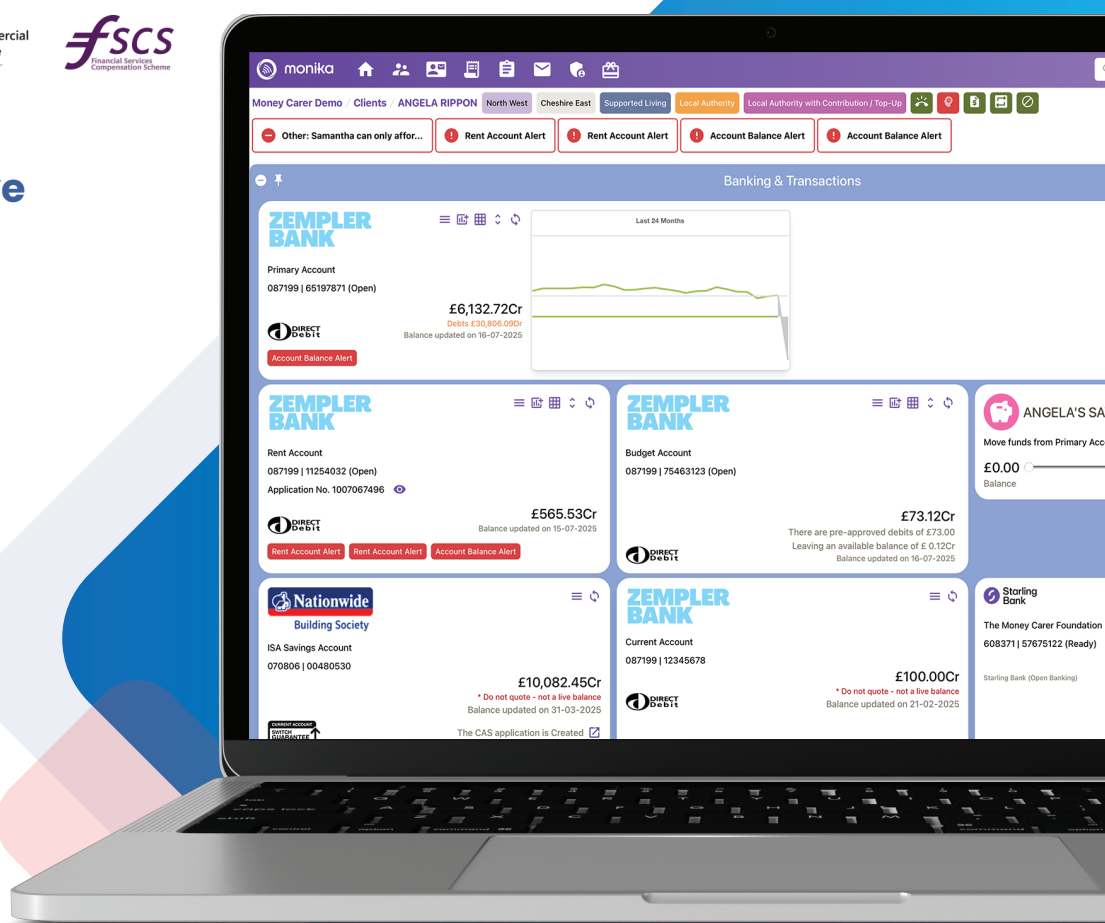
ercial
e

FSCS
Financial Services Compensation Scheme

e

monika

Money Carer Demo / Clients / ANGELA RIPPON North West Cheshire East Supported Living Local Authority Local Authority with Contribution / Top-Up

Other: Samantha can only affor... Rent Account Alert Rent Account Alert Account Balance Alert Account Balance Alert

Banking & Transactions

ZEMPLER BANK
Primary Account
087199 | 65197871 (Open)
£6,132.72Cr
Debts £30,806.09Dr
Balance updated on 16-07-2025
DIRECT Debit
Account Balance Alert

Last 24 Months

ZEMPLER BANK
Rent Account
087199 | 11254032 (Open)
Application No. 1007067496
£565.53Cr
Balance updated on 15-07-2025
DIRECT Debit
Rent Account Alert Rent Account Alert Account Balance Alert

ZEMPLER BANK
Budget Account
087199 | 75463123 (Open)
£73.12Cr
There are pre-approved debits of £73.00
Leaving an available balance of £ 0.12Cr
Balance updated on 16-07-2025
DIRECT Debit

ANGELA'S SA
Move funds from Primary Acc
£0.00
Balance

Nationwide Building Society
ISA Savings Account
070806 | 00480530
£10,082.45Cr
* Do not quote - not a live balance
Balance updated on 31-03-2025
CURRENT ACCOUNT SWITCH GUARANTEE
The CAS application is Created

ZEMPLER BANK
Current Account
087199 | 12345678
£100.00Cr
* Do not quote - not a live balance
Balance updated on 21-02-2025
DIRECT Debit

Starling Bank
The Money Carer Foundation
608371 | 57675122 (Ready)
Starling Bank (Open Banking)